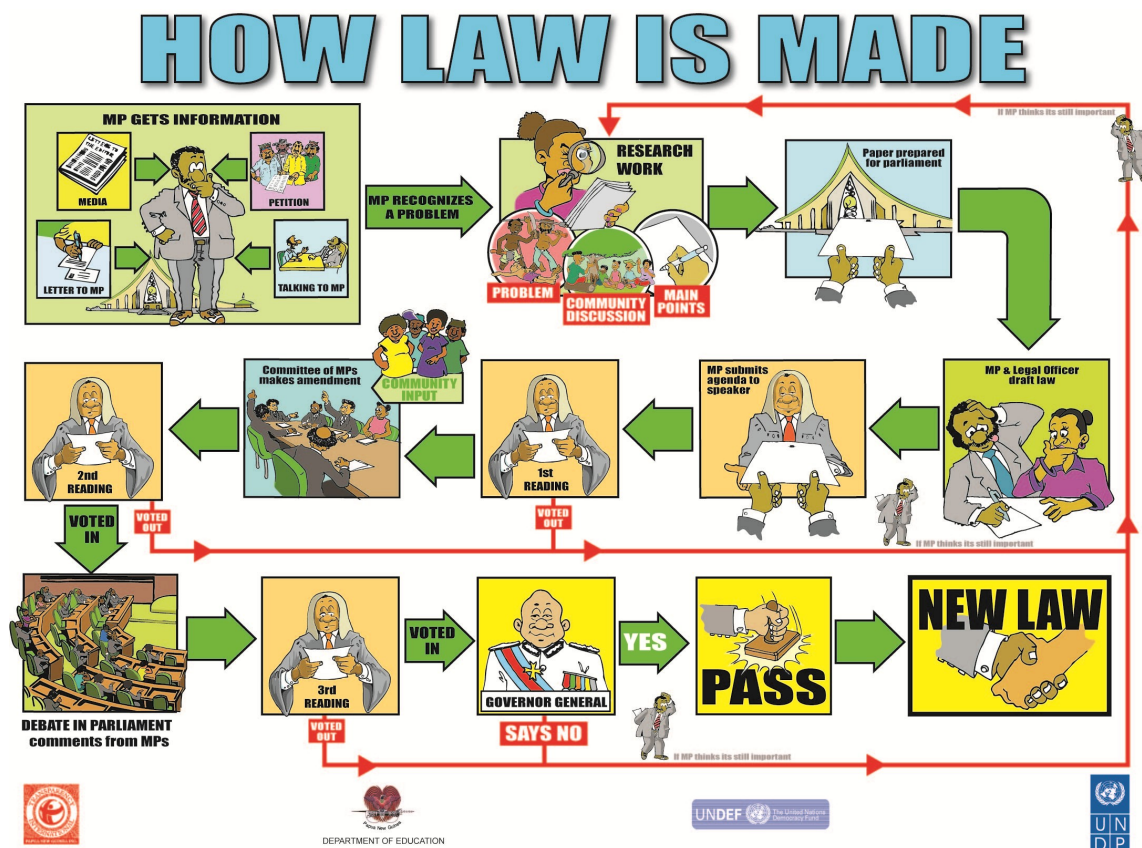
HOW LAW IS MADE

MP GETS INFORMATION

LETTER TO THE EDITOR

MEDIA

PETITION

LETTER TO MP

TALKING TO MP

MP RECOGNIZES A PROBLEM

RESEARCH WORK

PROBLEM

COMMUNITY DISCUSSION

MAIN POINTS

Paper prepared for parliament

If MP thinks its still important

MP & Legal Officer draft law

MP submits agenda to speaker

1st READING

VOTED OUT

Committee of MPs makes amendment

COMMUNITY INPUT

2nd READING

VOTED OUT

VOTED IN

If MP thinks its still important

DEBATE IN PARLIAMENT comments from MPs

3rd READING

VOTED OUT

VOTED IN

GOVERNOR GENERAL

SAYS NO

YES

PASS

NEW LAW

If MP thinks its still important

TRANSPARENCY INTERNATIONAL PAPUA NEW GUINEA INC.

Papua New Guinea

DEPARTMENT OF EDUCATION

UNDEF The United Nations Democracy Fund

UNDP